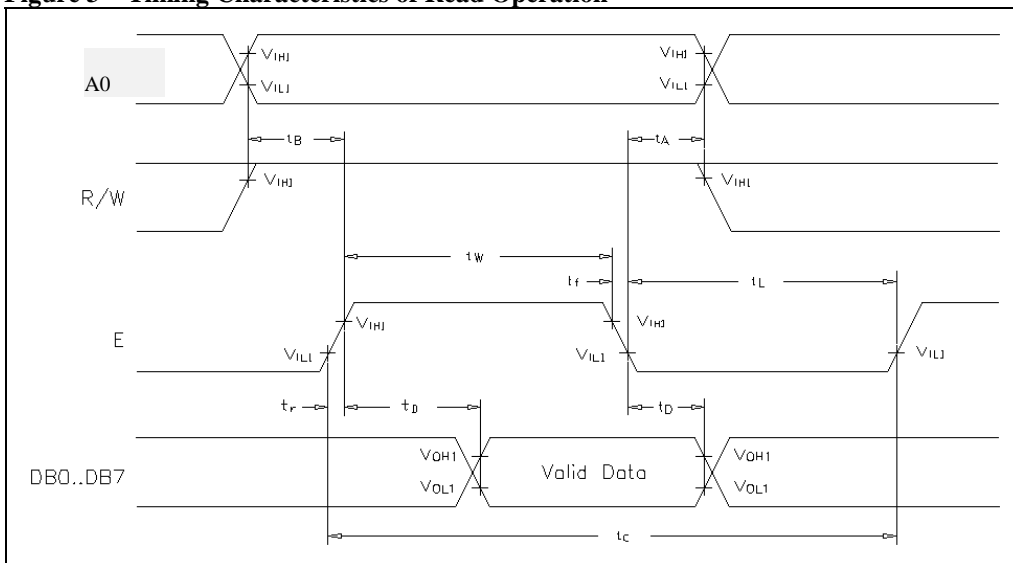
Figure 5 Timing Characteristics of Read Operation

A0
$V_{IH1}$
$V_{IL1}$
$V_{IH1}$
$V_{IL1}$
$t_B$
$t_A$
R/W
$V_{IH1}$
$V_{IH1}$
$t_W$
$t_f$
$t_L$
E
$V_{IH1}$
$V_{IL1}$
$V_{IH1}$
$V_{IL1}$
$V_{IL1}$
$t_r$
$t_D$
$t_D$
DB0..DB7
$V_{OH1}$
$V_{OL1}$
Valid Data
$V_{OH1}$
$V_{OL1}$
$t_C$